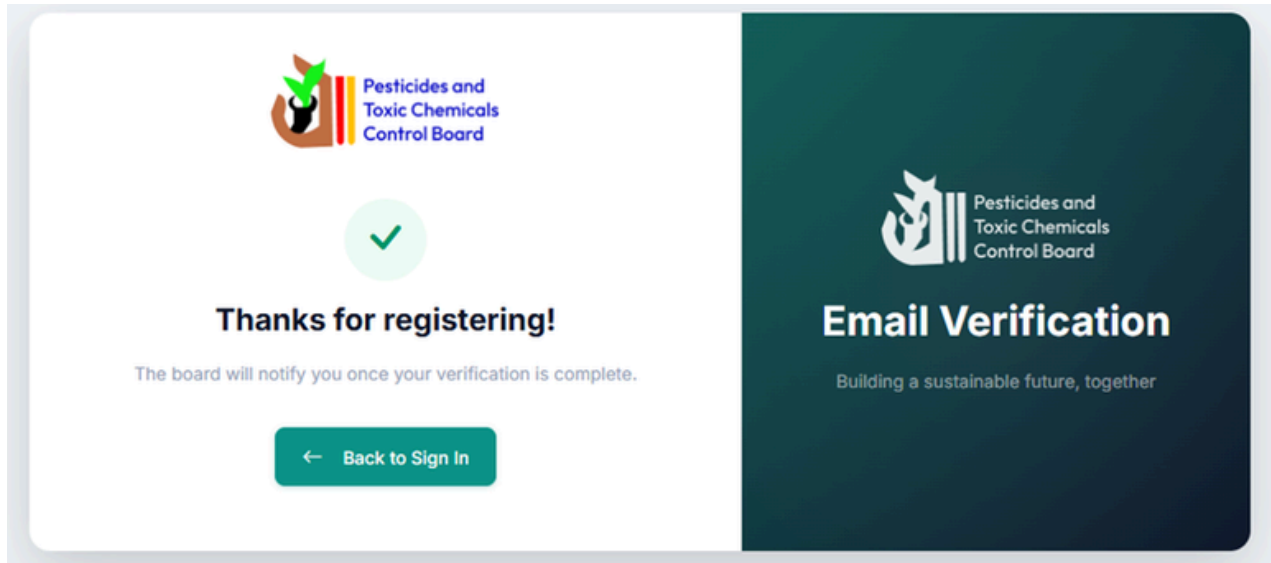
Pesticides and Toxic Chemicals Control Board

Thanks for registering!

The board will notify you once your verification is complete.

← Back to Sign In

Pesticides and Toxic Chemicals Control Board

Email Verification

Building a sustainable future, together